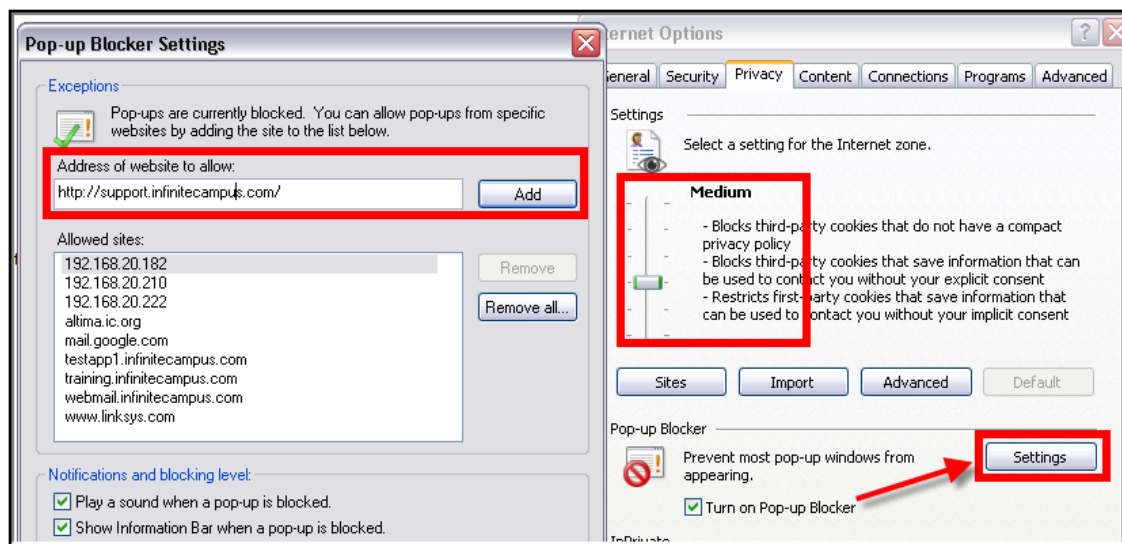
Pop-up Blocker Settings

Exceptions

Pop-ups are currently blocked. You can allow pop-ups from specific websites by adding the site to the list below.

Address of website to allow:

http://support.infinitecampus.com/

Add

Allowed sites:

192.168.20.182
192.168.20.210
192.168.20.222
altima.ic.org
mail.google.com
testapp1.infinitecampus.com
training.infinitecampus.com
webmail.infinitecampus.com
www.linksys.com

Remove

Remove all...

Notifications and blocking level:

Play a sound when a pop-up is blocked.

Show Information Bar when a pop-up is blocked.

ernet Options

?

eneral | Security | Privacy | Content | Connections | Programs | Advanced

Settings

Select a setting for the Internet zone.

Medium

- Blocks third-party cookies that do not have a compact privacy policy
- Blocks third-party cookies that save information that can be used to contact you without your explicit consent
- Restricts first-party cookies that save information that can be used to contact you without your implicit consent

Sites | Import | Advanced | Default

Pop-up Blocker

Prevent most pop-up windows from appearing.

Settings

Turn on Pop-up Blocker

InPrivate